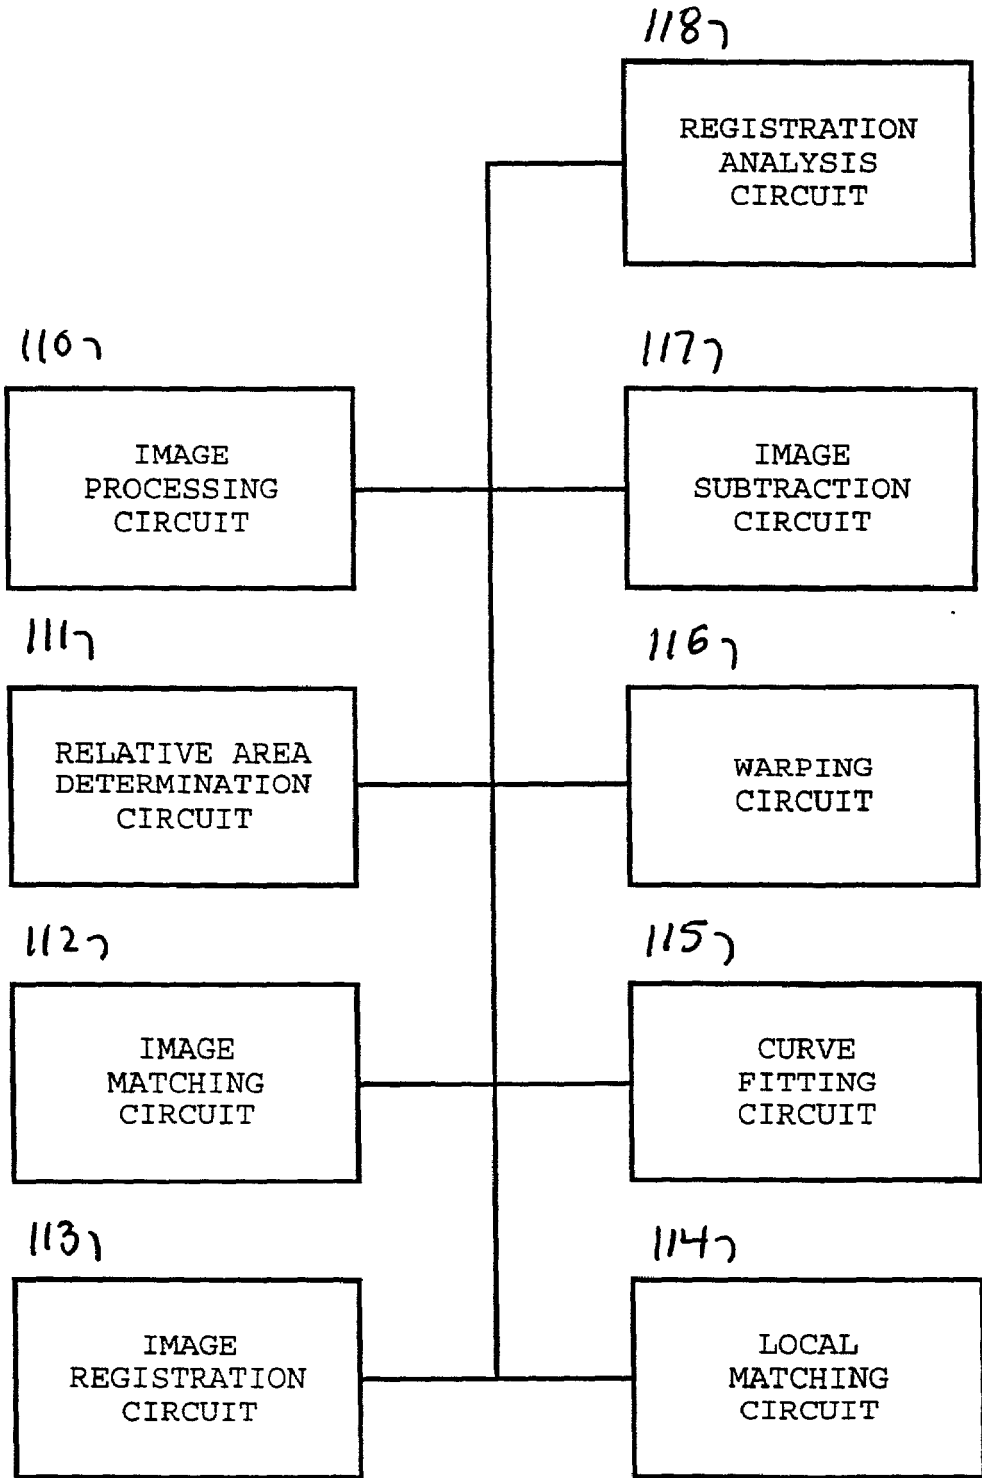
118

REGISTRATION ANALYSIS CIRCUIT

110

IMAGE PROCESSING CIRCUIT

117

IMAGE SUBTRACTION CIRCUIT

111

RELATIVE AREA DETERMINATION CIRCUIT

116

WARPING CIRCUIT

112

IMAGE MATCHING CIRCUIT

115

CURVE FITTING CIRCUIT

113

IMAGE REGISTRATION CIRCUIT

114

LOCAL MATCHING CIRCUIT